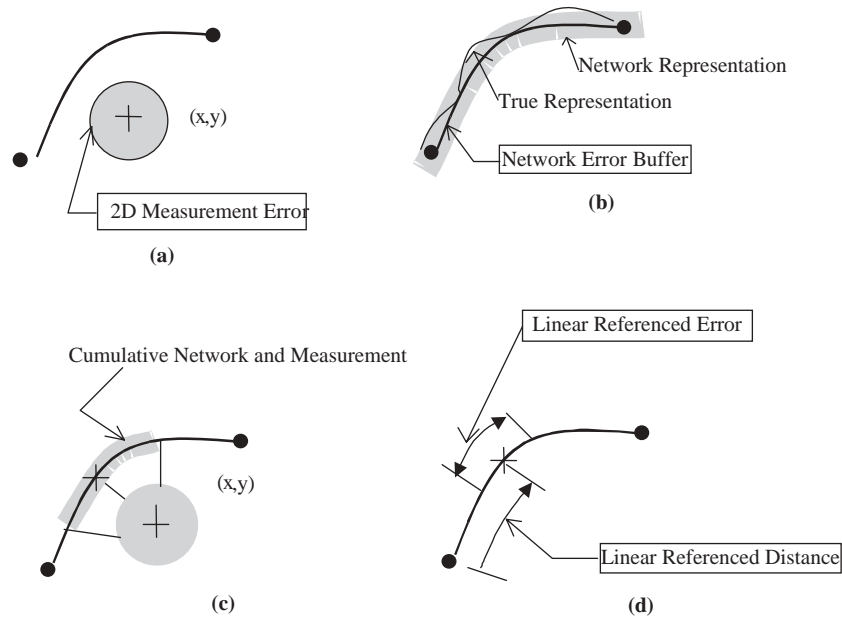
(x,y)

2D Measurement Error

(a)

Network Representation

True Representation

Network Error Buffer

(b)

Cumulative Network and Measurement

(x,y)

(c)

Linear Referenced Error

Linear Referenced Distance

(d)